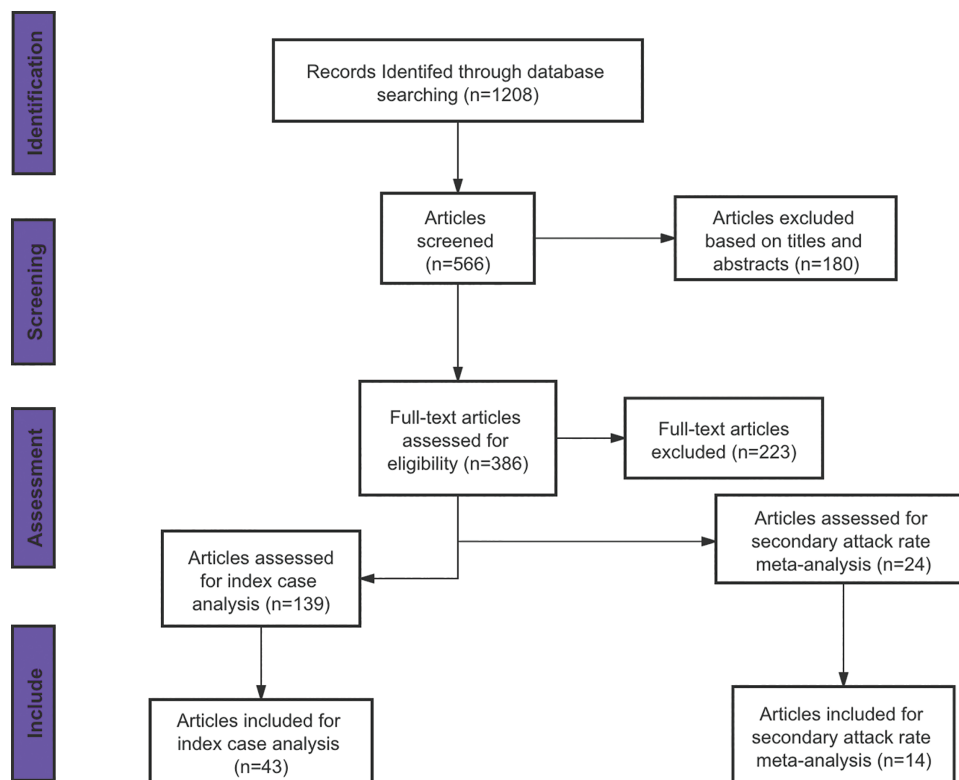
Identification

Records Identifed through database searching (n=1208)

Screening

Articles screened (n=566)

Articles excluded based on titles and abstracts (n=180)

Assessment

Full-text articles assessed for eligibility (n=386)

Full-text articles excluded (n=223)

Articles assessed for secondary attack rate meta-analysis (n=24)

Articles assessed for index case analysis (n=139)

Include

Articles included for index case analysis (n=43)

Articles included for secondary attack rate meta-analysis (n=14)